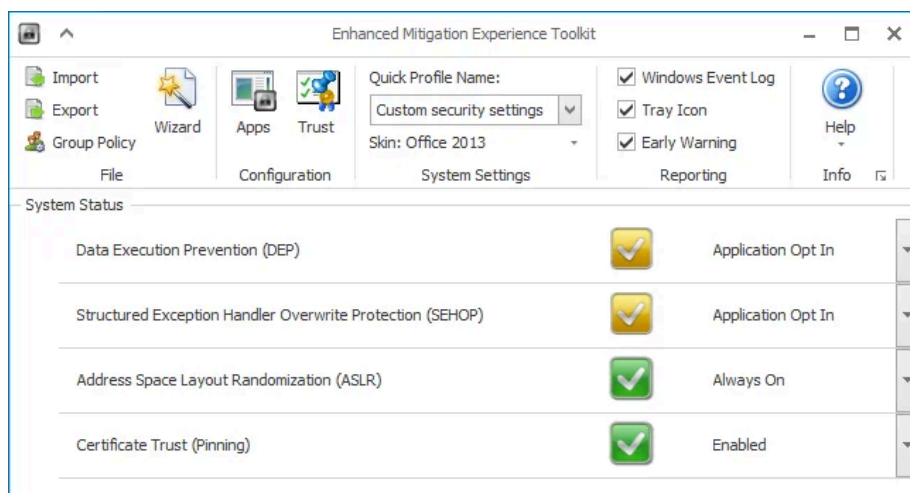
Enhanced Mitigation Experience Toolkit

Import
Export
Group Policy
Wizard
File

Apps
Trust
Configuration

Quick Profile Name:
Custom security settings
Skin: Office 2013
System Settings

Windows Event Log
Tray Icon
Early Warning
Reporting

Help
Info

System Status

| | | |
|---|---|---|
| Data Execution Prevention (DEP) | | Application Opt In |
| Structured Exception Handler Overwrite Protection (SEHOP) | | Application Opt In |
| Address Space Layout Randomization (ASLR) | | Always On |
| Certificate Trust (Pinning) | | Enabled |